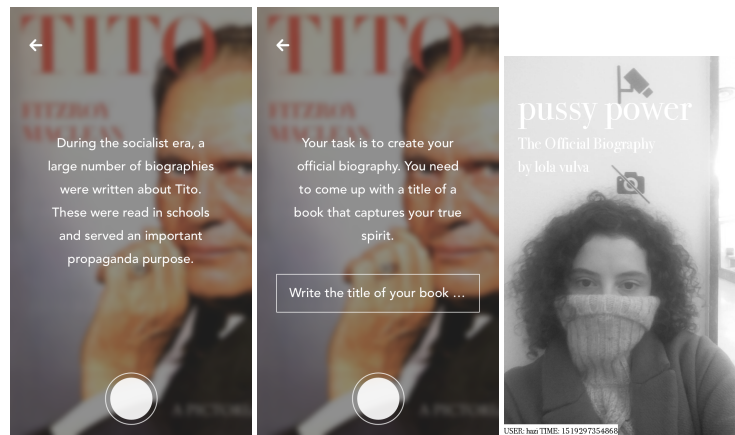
TITO

FITZROY MACLEAN

During the socialist era, a large number of biographies were written about Tito. These were read in schools and served an important propaganda purpose.

A PICTORIAL

TITO

Your task is to create your official biography. You need to come up with a title of a book that captures your true spirit.

Write the title of your book ...

pussy power

The Official Biography
by lola vulva

USER: hun TIME: 1519297354868